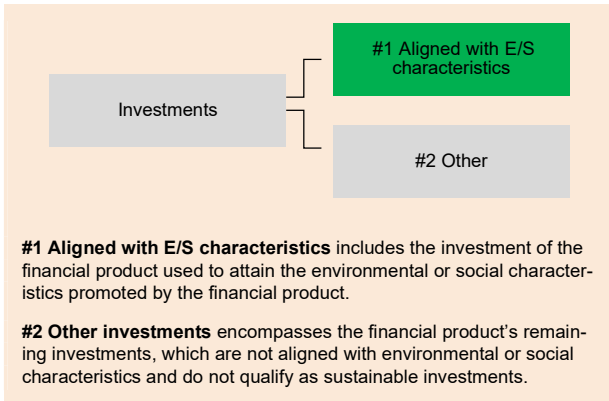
Investments

#1 Aligned with E/S characteristics

#2 Other

**#1 Aligned with E/S characteristics** includes the investment of the financial product used to attain the environmental or social characteristics promoted by the financial product.

**#2 Other investments** encompasses the financial product's remaining investments, which are not aligned with environmental or social characteristics and do not qualify as sustainable investments.